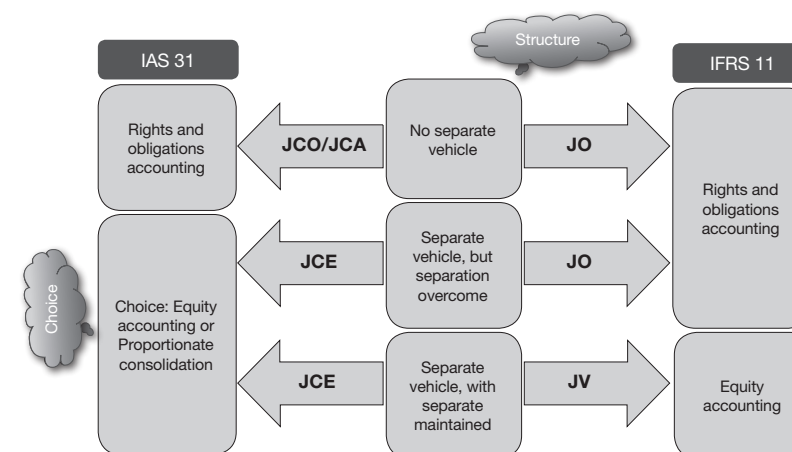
Structure

IAS 31

IFRS 11

Rights and obligations accounting

JCO/JCA

No separate vehicle

JO

Rights and obligations accounting

Choice

Choice: Equity accounting or Proportionate consolidation

JCE

Separate vehicle, but separation overcome

JO

JCE

Separate vehicle, with separate maintained

JV

Equity accounting